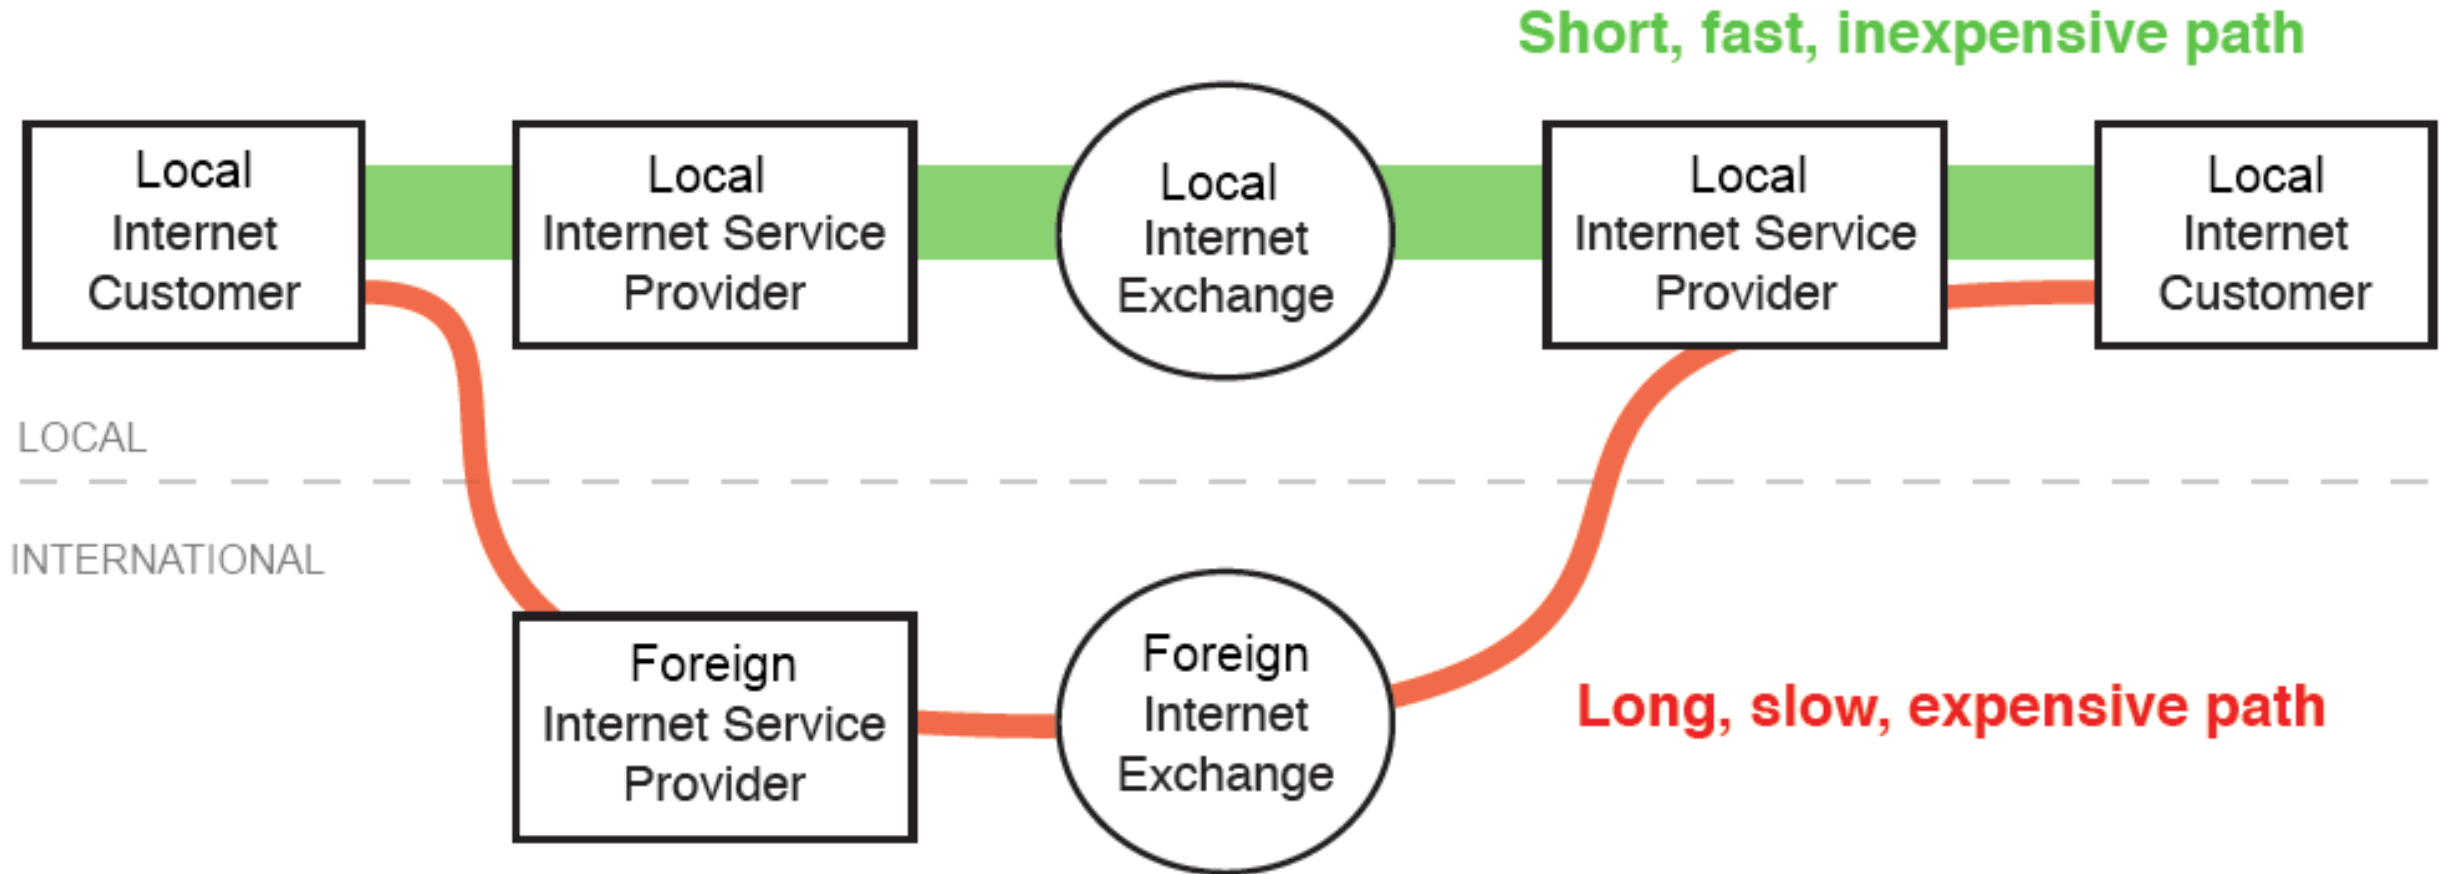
Short, fast, inexpensive path

Local Internet Customer

Local Internet Service Provider

Local Internet Exchange

Local Internet Service Provider

Local Internet Customer

LOCAL

INTERNATIONAL

Foreign Internet Service Provider

Foreign Internet Exchange

Long, slow, expensive path